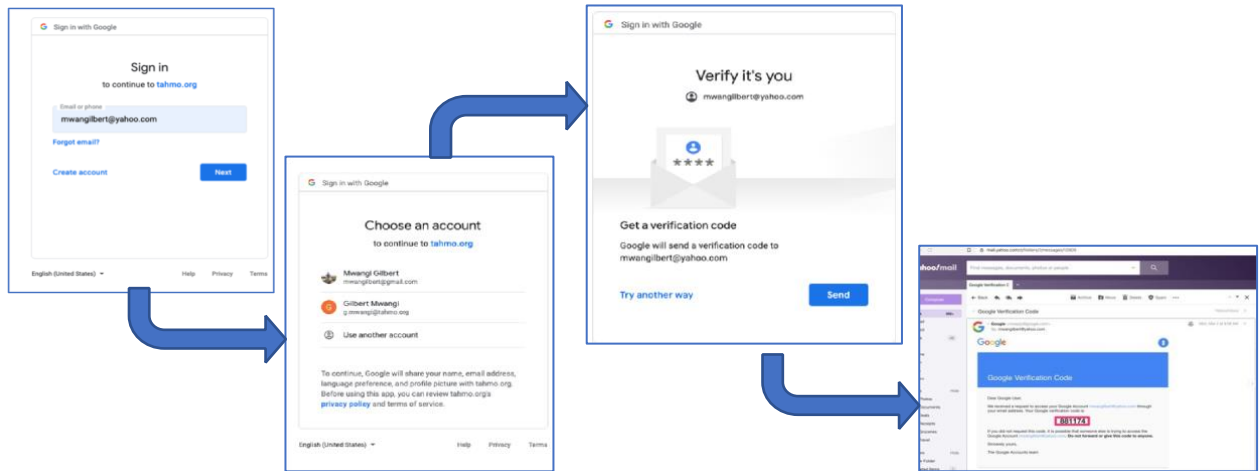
Sign in with Google

Sign in

to continue to tahmo.org

Email or phone

mwangilbert@yahoo.com

Forgot email?

Create account

Next

English (United States)

Help Privacy Terms

Sign in with Google

Choose an account

to continue to tahmo.org

Mwangi Gilbert
mwangilbert@gmail.com

Gilbert Mwangi
g.mwangi@tahmo.org

Use another account

To continue, Google will share your name, email address, language preference, and profile picture with tahmo.org. Before using this app, you can review tahmo.org's privacy policy and terms of service.

English (United States)

Help Privacy Terms

Sign in with Google

Verify it's you

mwangilbert@yahoo.com

Get a verification code

Google will send a verification code to mwangilbert@yahoo.com

Try another way

Send

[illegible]

hoo!mail

Google Verification Code

Google

Google Verification Code

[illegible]